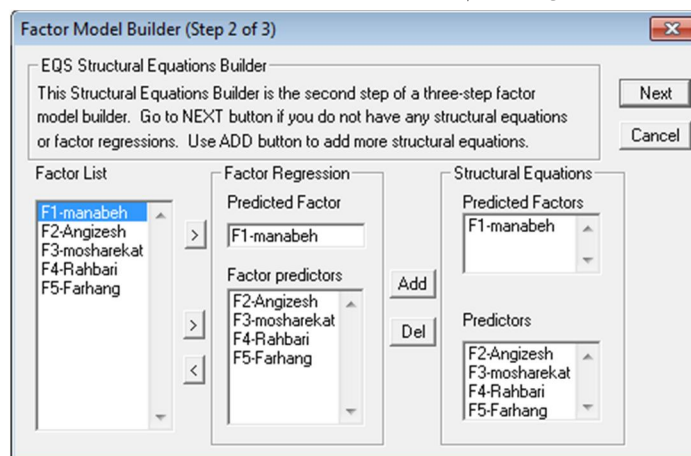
Factor Model Builder (Step 2 of 3)

EQS Structural Equations Builder

This Structural Equations Builder is the second step of a three-step factor model builder. Go to NEXT button if you do not have any structural equations or factor regressions. Use ADD button to add more structural equations.

Next

Cancel

Factor List

F1-manabeh
F2-Angizesh
F3-mosharekat
F4-Rahbari
F5-Farhang

>

>

<

Factor Regression

Predicted Factor

F1-manabeh

Factor predictors

F2-Angizesh
F3-mosharekat
F4-Rahbari
F5-Farhang

Add

Del

Structural Equations

Predicted Factors

F1-manabeh

Predictors

F2-Angizesh
F3-mosharekat
F4-Rahbari
F5-Farhang